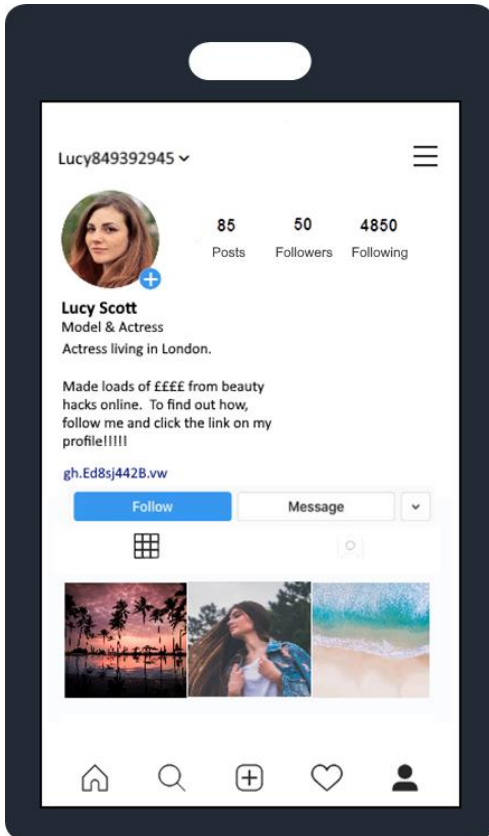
Lucy849392945

85 Posts
50 Followers
4850 Following

Lucy Scott
Model & Actress
Actress living in London.

Made loads of ££££ from beauty hacks online. To find out how, follow me and click the link on my profile!!!!!

gh.Ed8sj442B.vw

Follow
Message